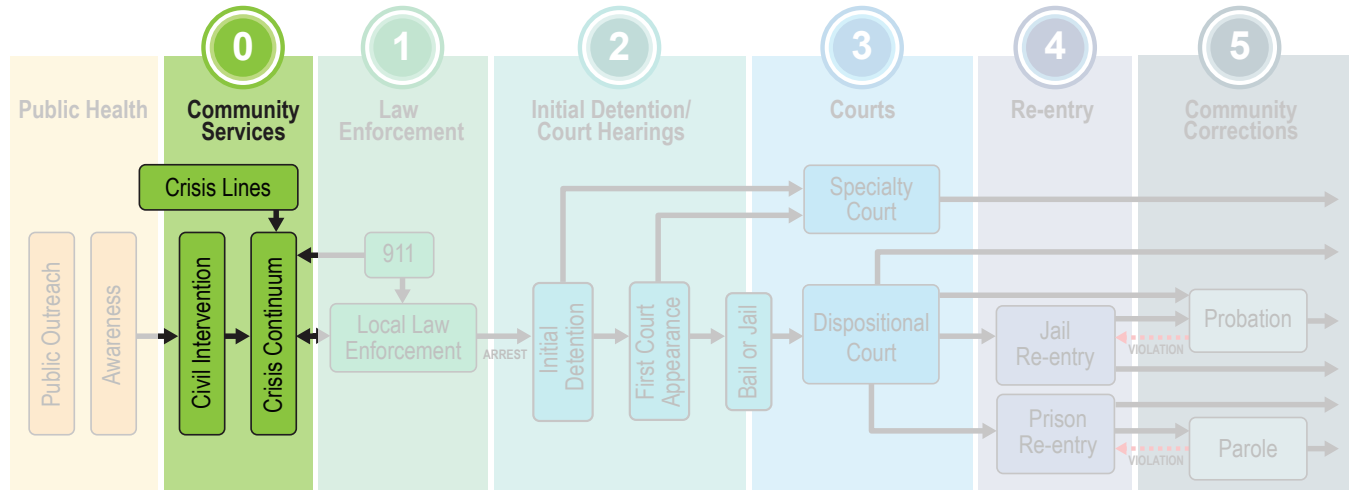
0
1
2
3
4
5

Public Health
Community Services
Law Enforcement
Initial Detention/ Court Hearings
Courts
Re-entry
Community Corrections

Crisis Lines
Public Outreach
Awareness
Civil Intervention
Crisis Continuum
911
Local Law Enforcement
ARREST
Initial Detention
First Court Appearance
Bail or Jail
Specialty Court
Dispositional Court
Jail Re-entry
Prison Re-entry
Probation
Parole
VIOLATION
VIOLATION